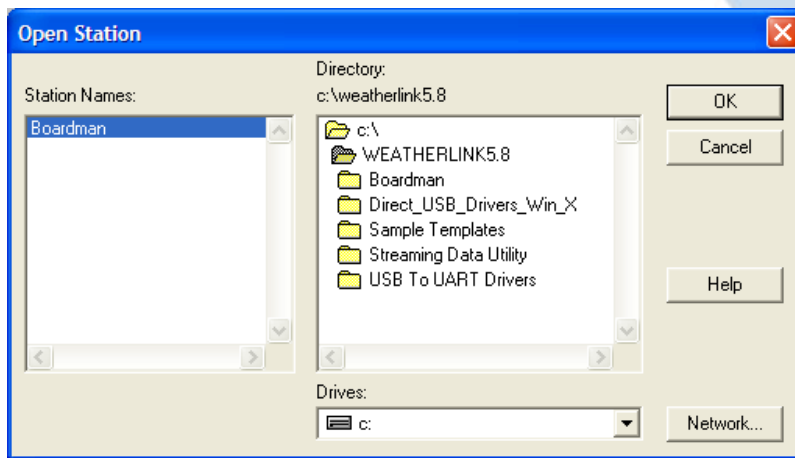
Open Station

Station Names:
Boardman

Directory:
c:\weatherlink5.8

c:\
WEATHERLINK5.8
Boardman
Direct_USB_Drivers_Win_X
Sample Templates
Streaming Data Utility
USB To UART Drivers

Drives:
c:

OK
Cancel
Help
Network...